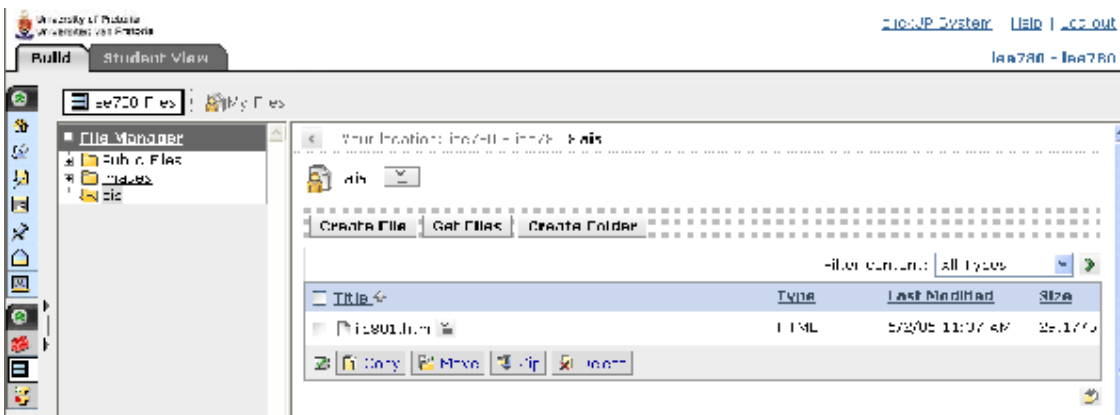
University of Pretoria
Universiteit van Pretoria

ClickUP System | Help | Log out

Build
Student View

lee780 - lee780

lee780 Files
My Files

File Manager
Public Files
Images
ais

Your location: lee780 > lee780 > ais

ais

Create File
Get Files
Create Folder

Filter contents: All Types

| Title | Type | Last Modified | Size |
|---|---|---|---|
| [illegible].htm | HTML | 5/2/05 11:07 AM | 25.17 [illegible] |

Copy
Move
Zip
Delete